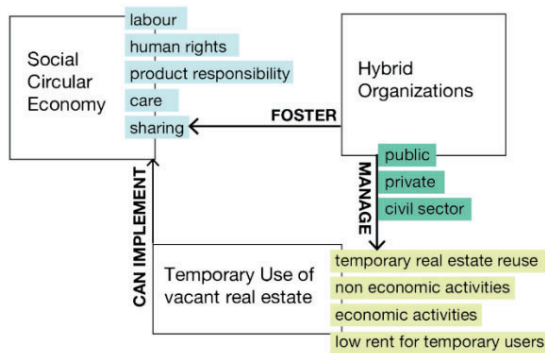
Social Circular Economy

labour
human rights
product responsibility
care
sharing

Hybrid Organizations

FOSTER

MANAGE

public
private
civil sector

CAN IMPLEMENT

Temporary Use of vacant real estate

temporary real estate reuse
non economic activities
economic activities
low rent for temporary users